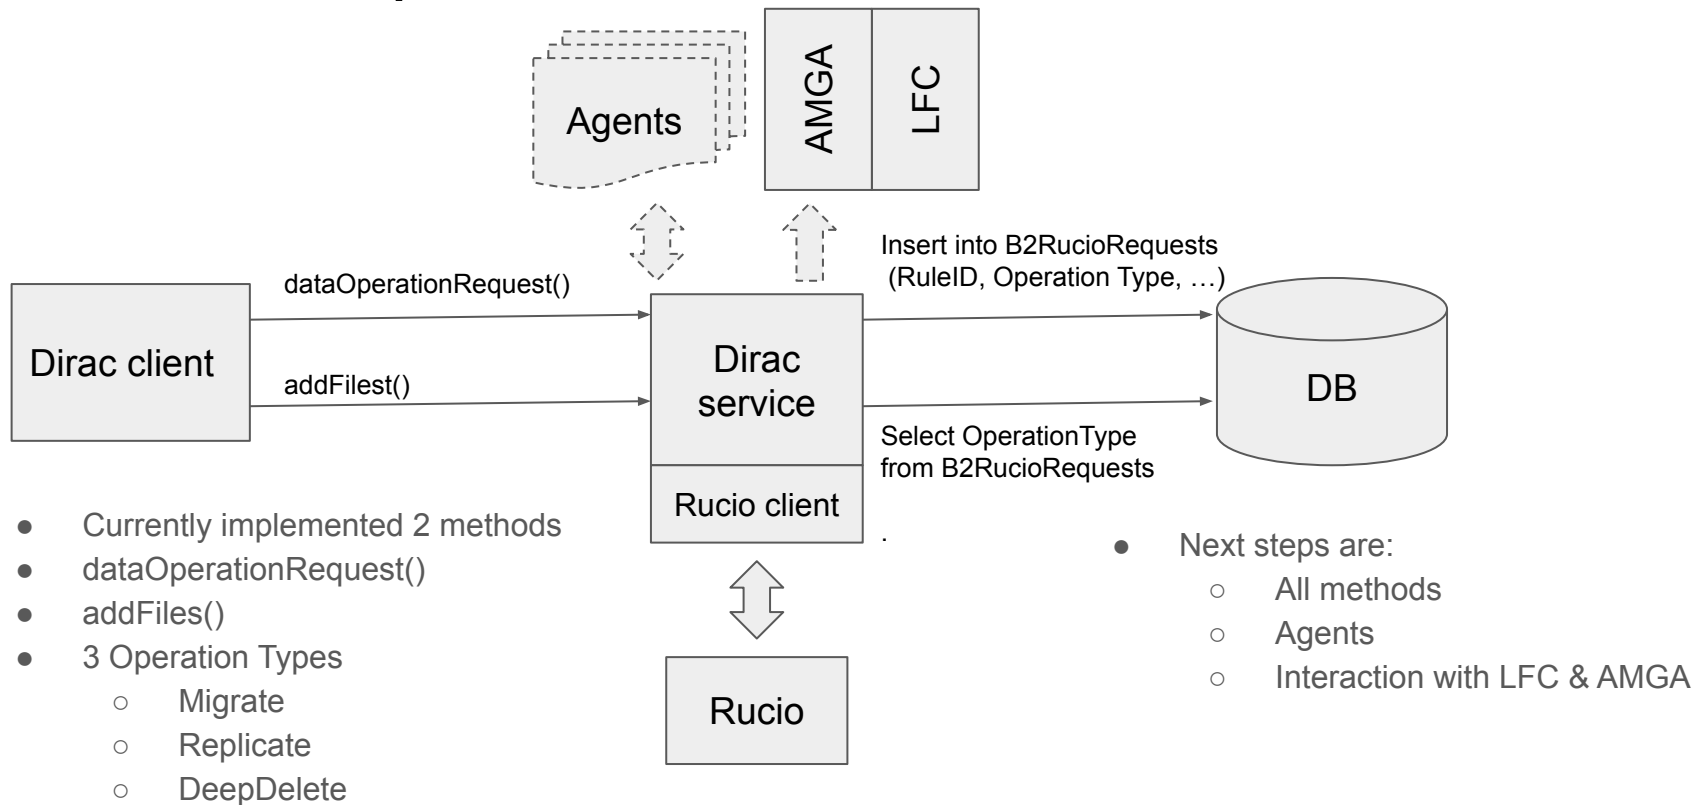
Agents

AMGA

LFC

Insert into B2RucioRequests (RuleID, Operation Type, …)

dataOperationRequest()

Dirac client

addFilest()

Dirac service

DB

Select OperationType from B2RucioRequests

Rucio client

.

- Currently implemented 2 methods
- dataOperationRequest()
- addFiles()
- 3 Operation Types
  - Migrate
  - Replicate
  - DeepDelete

Rucio

- Next steps are:
  - All methods
  - Agents
  - Interaction with LFC & AMGA